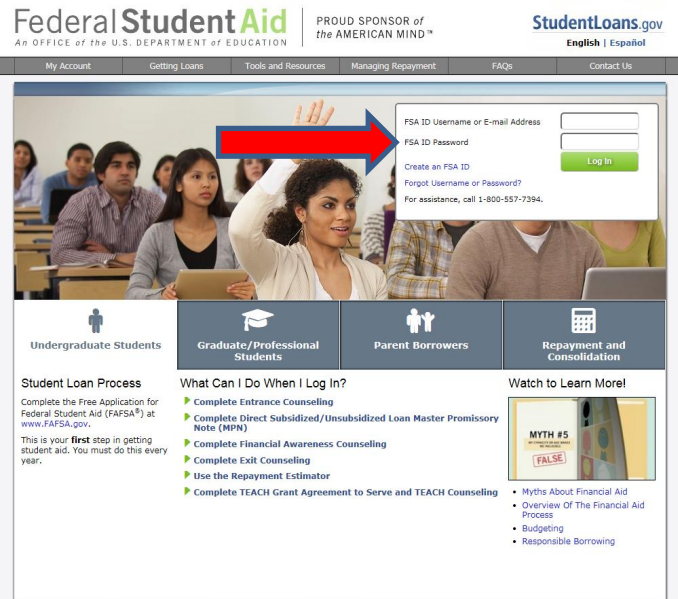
Federal Student Aid
An OFFICE of the U.S. DEPARTMENT of EDUCATION

PROUD SPONSOR of the AMERICAN MIND™

StudentLoans.gov
English | Español

My Account | Getting Loans | Tools and Resources | Managing Repayment | FAQs | Contact Us

FSA ID Username or E-mail Address
FSA ID Password
Log In
Create an FSA ID
Forgot Username or Password?
For assistance, call 1-800-557-7394.

Undergraduate Students
Graduate/Professional Students
Parent Borrowers
Repayment and Consolidation

Student Loan Process

Complete the Free Application for Federal Student Aid (FAFSA®) at www.FAFSA.gov.

This is your **first** step in getting student aid. You must do this every year.

What Can I Do When I Log In?

Complete Entrance Counseling
Complete Direct Subsidized/Unsubsidized Loan Master Promissory Note (MPN)
Complete Financial Awareness Counseling
Complete Exit Counseling
Use the Repayment Estimator
Complete TEACH Grant Agreement to Serve and TEACH Counseling

Watch to Learn More!

MYTH #5
FALSE

Myths About Financial Aid
Overview Of The Financial Aid Process
Budgeting
Responsible Borrowing